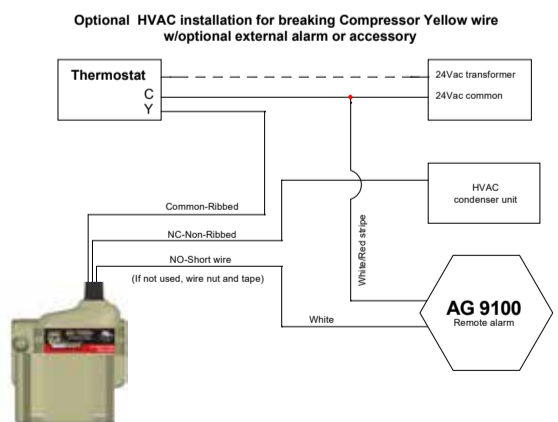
Optional HVAC installation for breaking Compressor Yellow wire w/optional external alarm or accessory

Thermostat
C
Y

24Vac transformer
24Vac common

HVAC condenser unit

White/Red stripe

Common-Ribbed
NC-Non-Ribbed
NO-Short wire
(If not used, wire nut and tape)
White

AG 9100
Remote alarm